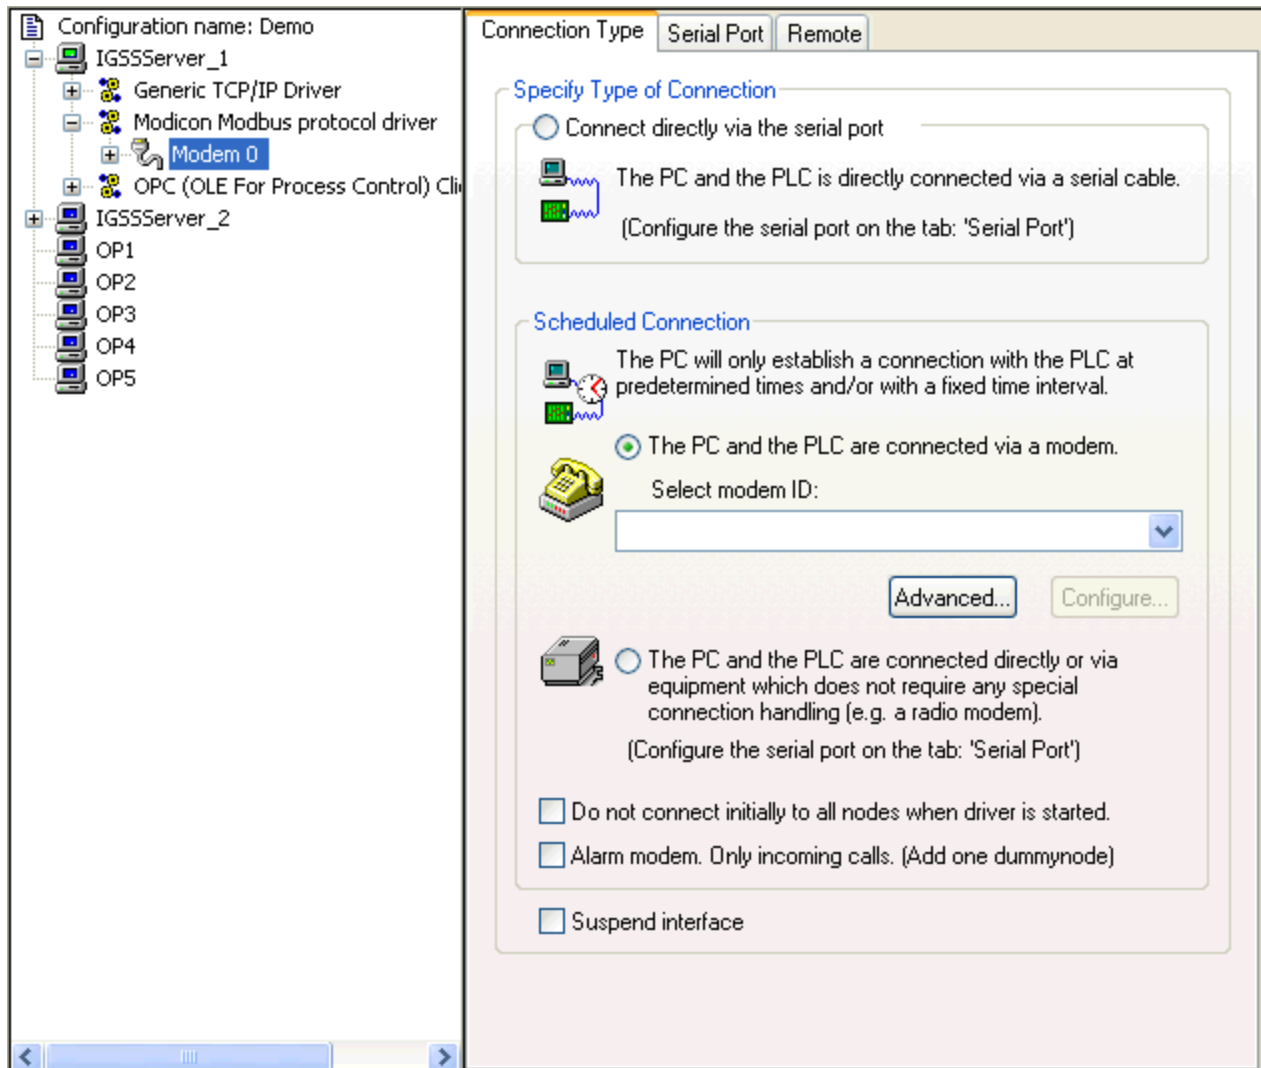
Configuration name: Demo
IGSSServer_1
Generic TCP/IP Driver
Modicon Modbus protocol driver
Modem 0
OPC (OLE For Process Control) Cli
IGSSServer_2
OP1
OP2
OP3
OP4
OP5

Connection Type
Serial Port
Remote

Specify Type of Connection

Connect directly via the serial port

The PC and the PLC is directly connected via a serial cable.

(Configure the serial port on the tab: 'Serial Port')

Scheduled Connection

The PC will only establish a connection with the PLC at predetermined times and/or with a fixed time interval.

The PC and the PLC are connected via a modem.

Select modem ID:

Advanced...
Configure...

The PC and the PLC are connected directly or via equipment which does not require any special connection handling (e.g. a radio modem).

(Configure the serial port on the tab: 'Serial Port')

Do not connect initially to all nodes when driver is started.

Alarm modem. Only incoming calls. (Add one dummynode)

Suspend interface